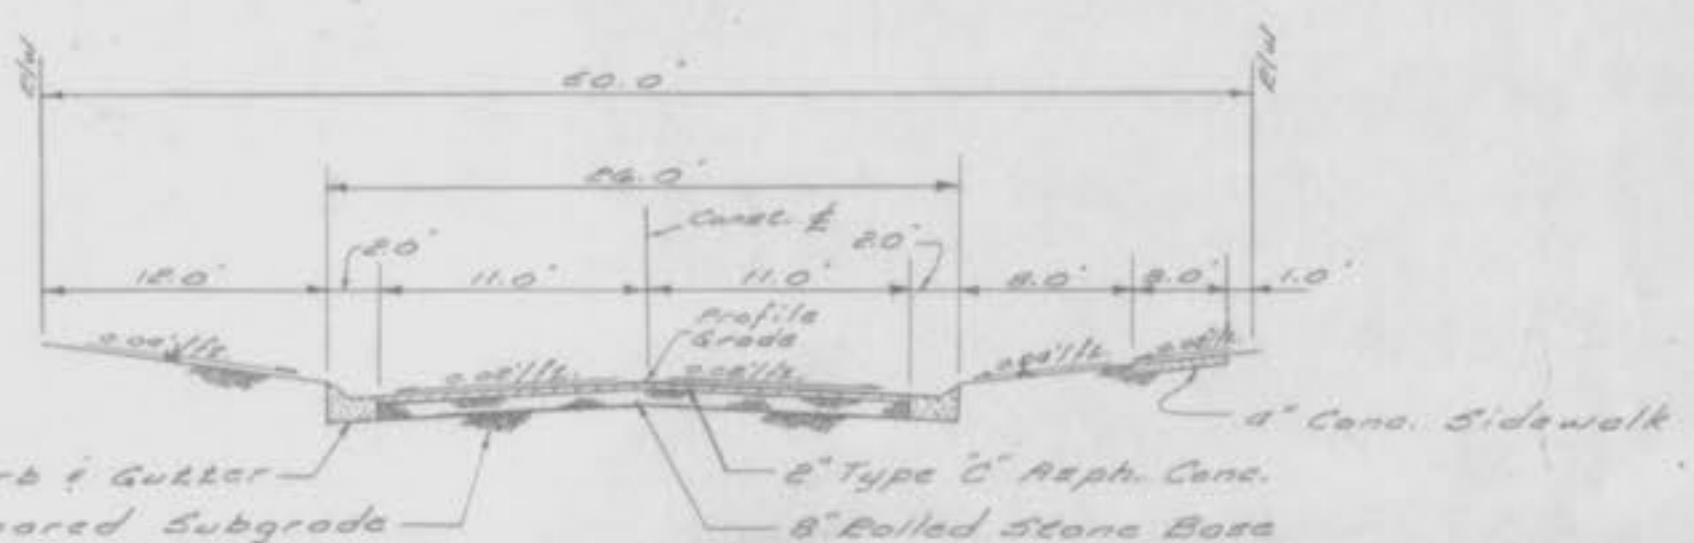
R/W

R/W

50.0'

26.0'

Const. ℄

2.0'

2.0'

12.0'

11.0'

11.0'

8.0'

8.0'

1.0'

Profile Grade

.02'/ft.

.02'/ft.

.02'/ft.

.02'/ft.

.02'/ft.

4" Conc. Sidewalk

-b & Gutter

2" Type "C" Asph. Conc.

-ared Subgrade

8" Rolled Stone Base